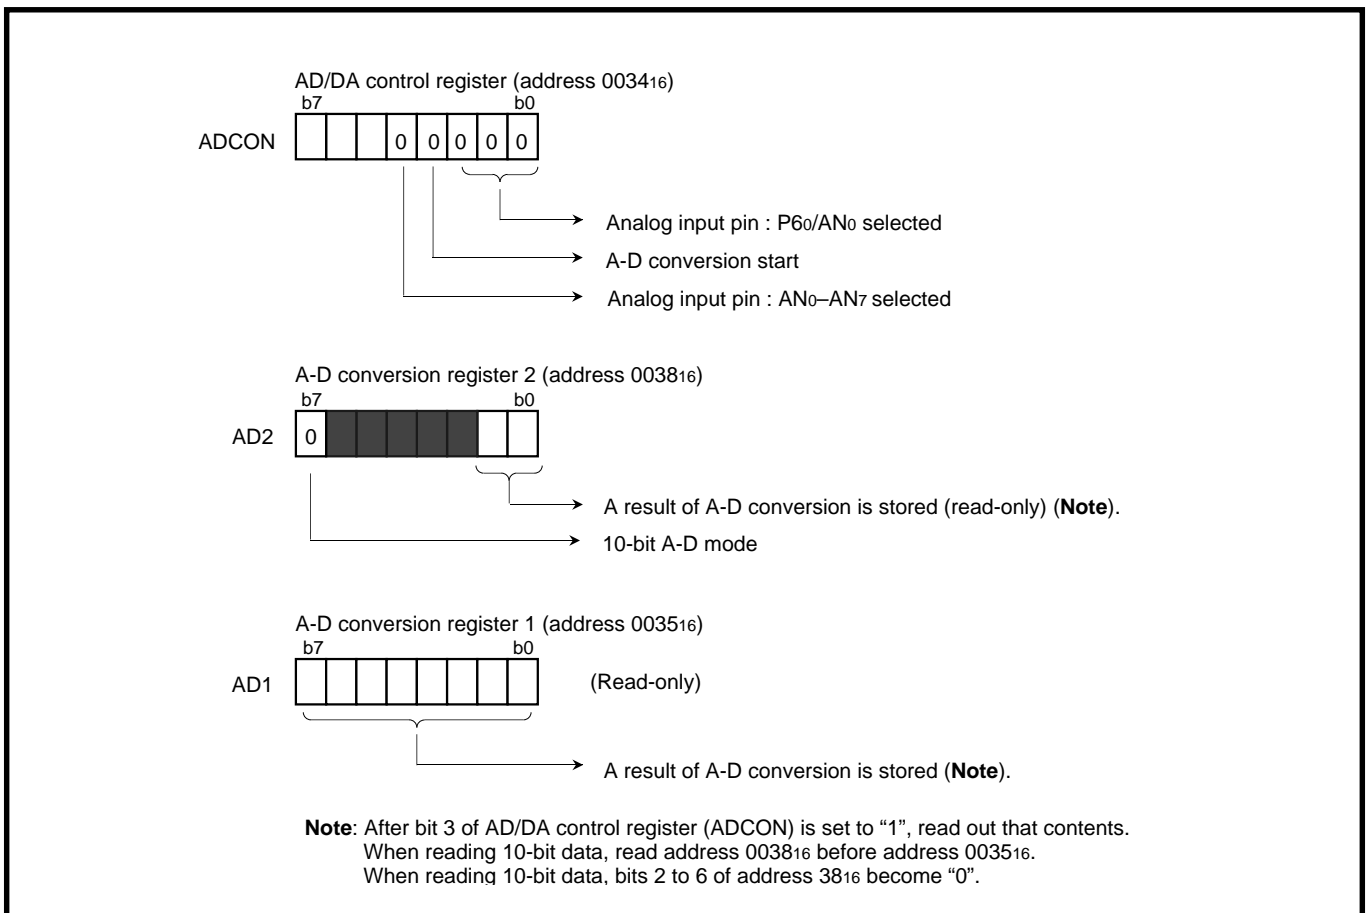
AD/DA control register (address $0034_{16}$)

b7 b0

ADCON

0 0 0 0 0

Analog input pin : $P6_0/AN_0$ selected

A-D conversion start

Analog input pin : $AN_0$–$AN_7$ selected

A-D conversion register 2 (address $0038_{16}$)

b7 b0

AD2

0

A result of A-D conversion is stored (read-only) (**Note**).

10-bit A-D mode

A-D conversion register 1 (address $0035_{16}$)

b7 b0

AD1

(Read-only)

A result of A-D conversion is stored (**Note**).

**Note**: After bit 3 of AD/DA control register (ADCON) is set to "1", read out that contents. When reading 10-bit data, read address $0038_{16}$ before address $0035_{16}$. When reading 10-bit data, bits 2 to 6 of address $38_{16}$ become "0".